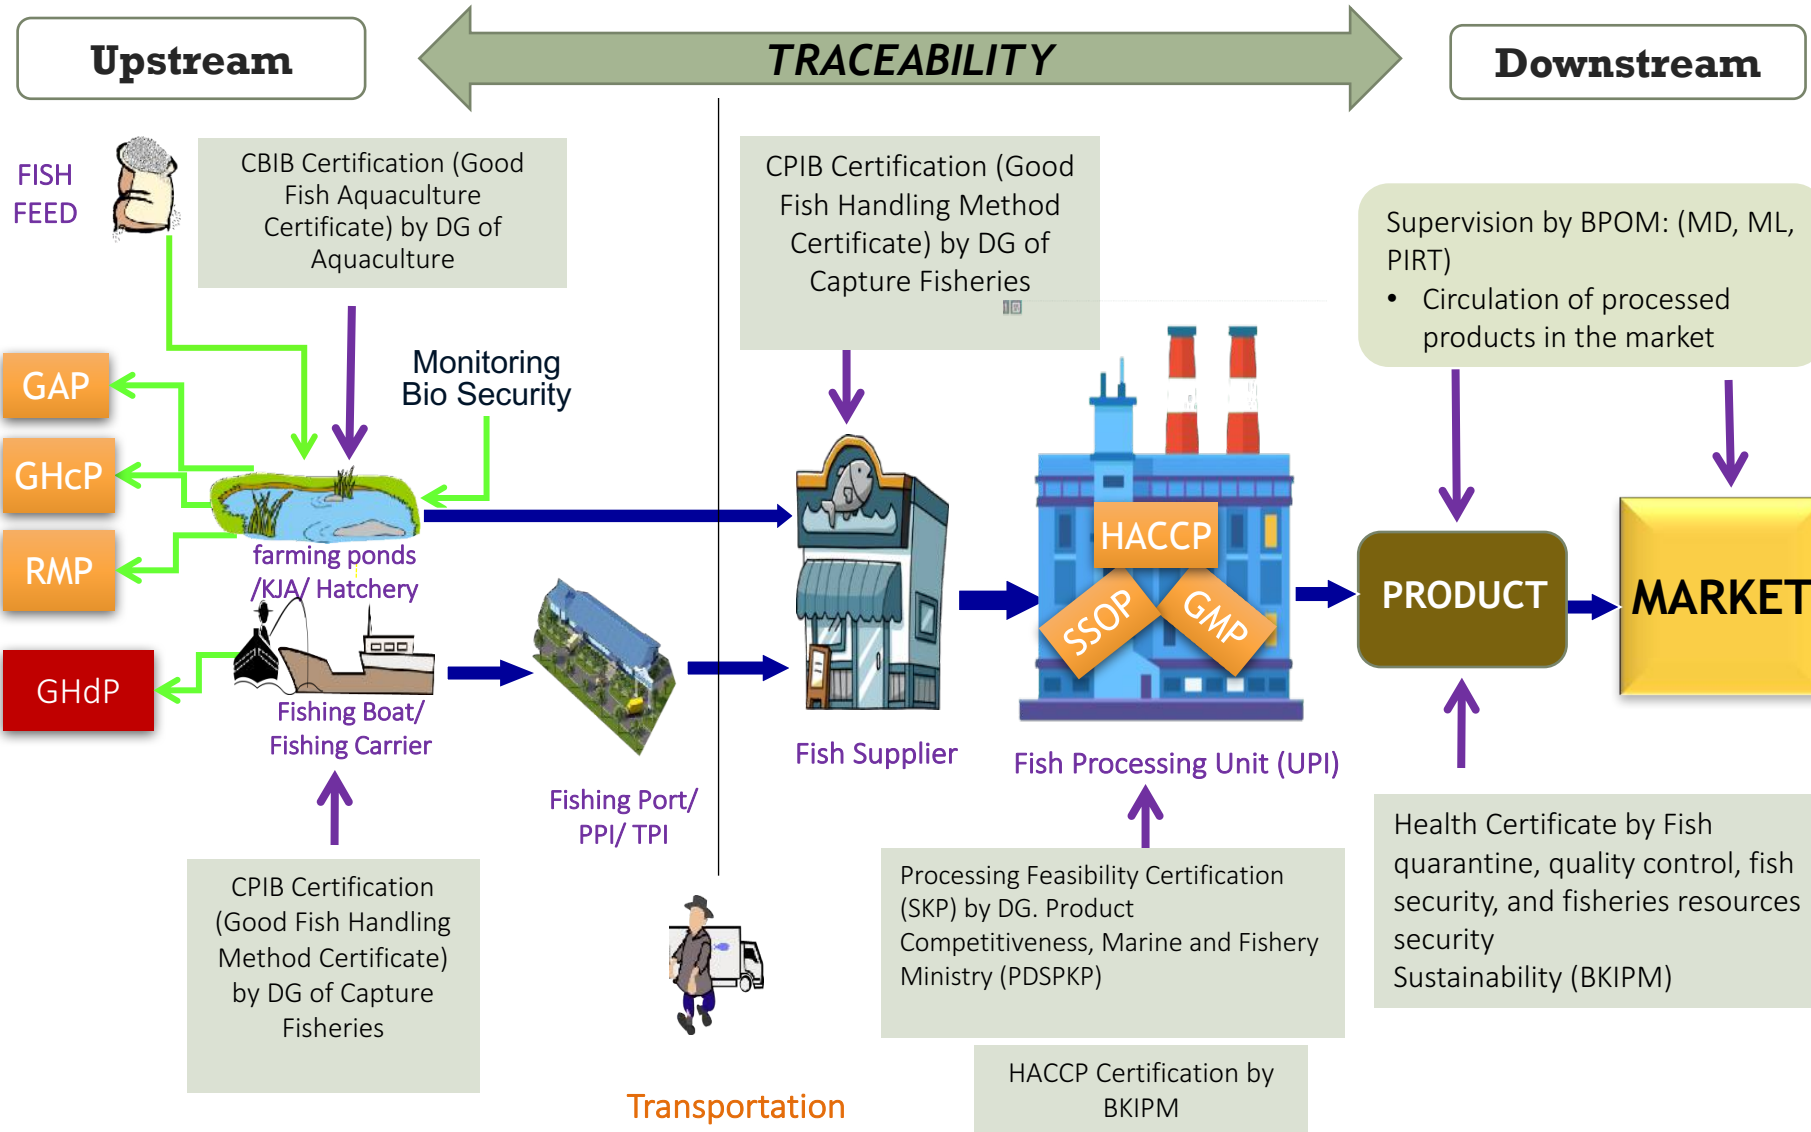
Upstream

TRACEABILITY

Downstream

FISH FEED

CBIB Certification (Good Fish Aquaculture Certificate) by DG of Aquaculture

CPIB Certification (Good Fish Handling Method Certificate) by DG of Capture Fisheries

Supervision by BPOM: (MD, ML, PIRT)
• Circulation of processed products in the market

Monitoring Bio Security

GAP

GHcP

RMP

GHdP

farming ponds /KJA/ Hatchery

Fishing Boat/ Fishing Carrier

Fishing Port/ PPI/ TPI

Fish Supplier

HACCP

SSOP

GMP

Fish Processing Unit (UPI)

PRODUCT

MARKET

CPIB Certification (Good Fish Handling Method Certificate) by DG of Capture Fisheries

Processing Feasibility Certification (SKP) by DG. Product Competitiveness, Marine and Fishery Ministry (PDSPKP)

Health Certificate by Fish quarantine, quality control, fish security, and fisheries resources security
Sustainability (BKIPM)

HACCP Certification by BKIPM

Transportation